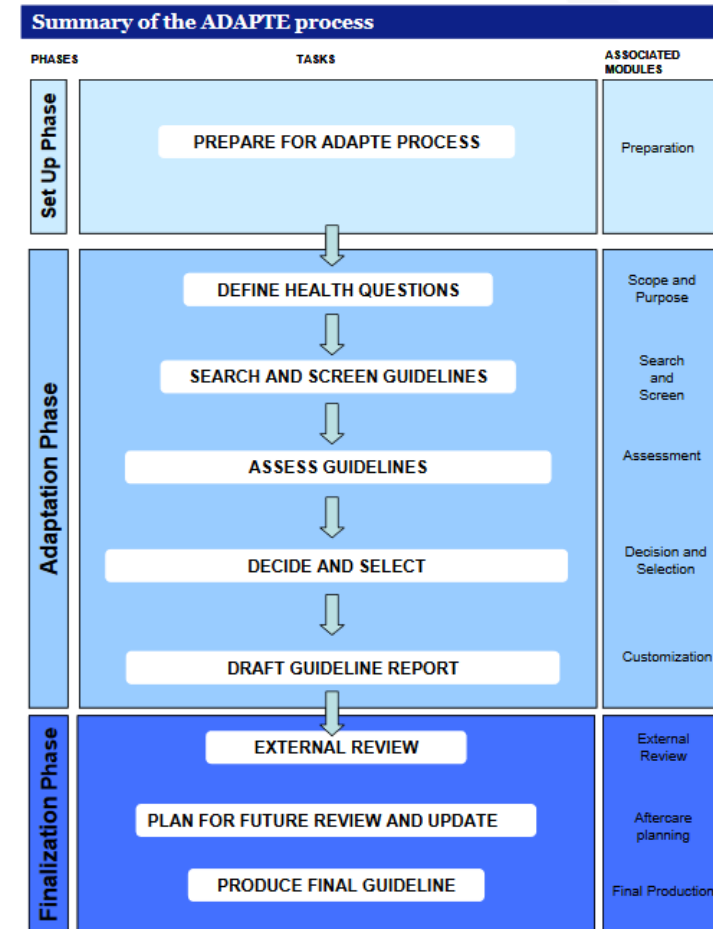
Summary of the ADAPTE process

PHASES

TASKS

ASSOCIATED MODULES

Set Up Phase

PREPARE FOR ADAPTE PROCESS

Preparation

Adaptation Phase

DEFINE HEALTH QUESTIONS

Scope and Purpose

SEARCH AND SCREEN GUIDELINES

Search and Screen

ASSESS GUIDELINES

Assessment

DECIDE AND SELECT

Decision and Selection

DRAFT GUIDELINE REPORT

Customization

Finalization Phase

EXTERNAL REVIEW

External Review

PLAN FOR FUTURE REVIEW AND UPDATE

Aftercare planning

PRODUCE FINAL GUIDELINE

Final Production